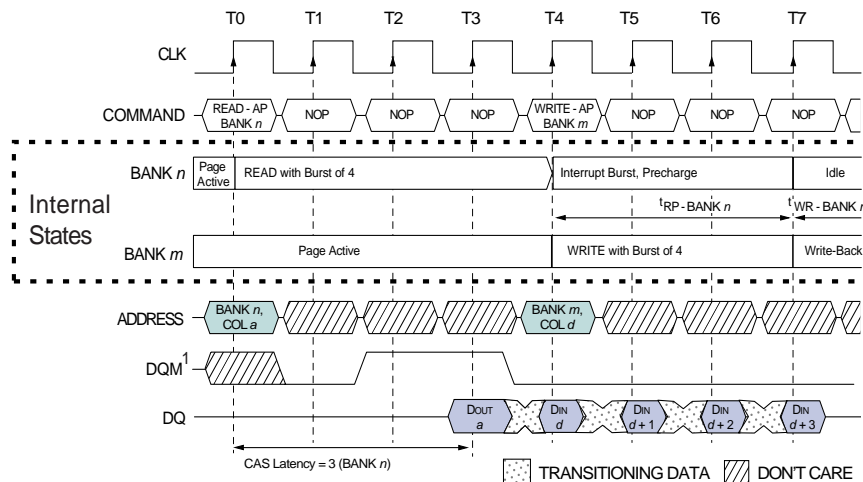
T0 T1 T2 T3 T4 T5 T6 T7

CLK

COMMAND

READ - AP BANK $n$

NOP

NOP

NOP

WRITE - AP BANK $m$

NOP

NOP

NOP

Internal States

BANK $n$

Page Active

READ with Burst of 4

Interrupt Burst, Precharge

Idle

$t_{RP}$ - BANK $n$

$t_{WR}$ - BANK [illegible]

BANK $m$

Page Active

WRITE with Burst of 4

Write-Back

ADDRESS

BANK $n$, COL $a$

BANK $m$, COL $d$

DQM$^1$

DQ

DOUT $a$

DIN $d$

DIN $d+1$

DIN $d+2$

DIN $d+3$

CAS Latency = 3 (BANK $n$)

TRANSITIONING DATA

DON'T CARE